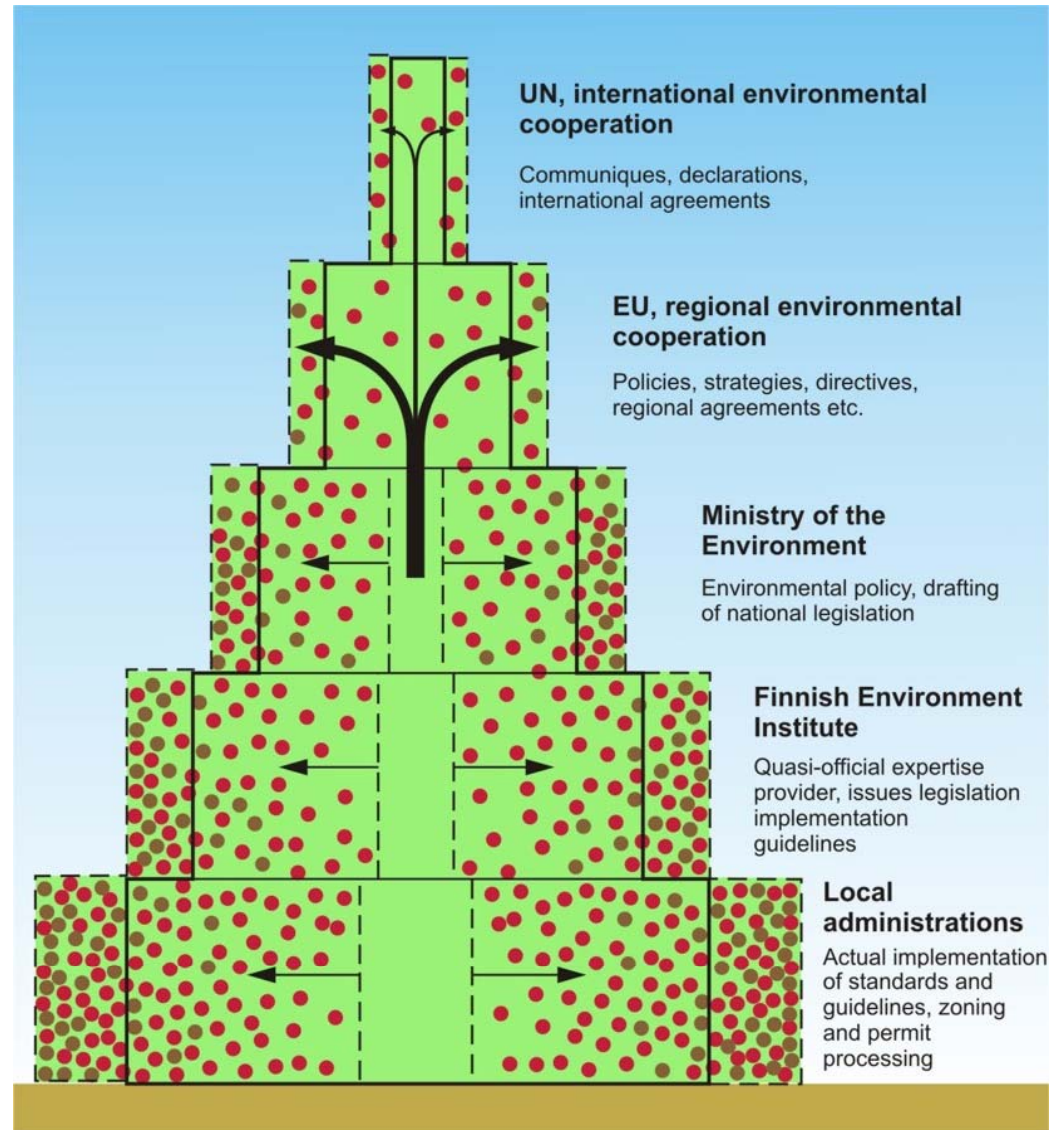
UN, international environmental cooperation

Communiques, declarations, international agreements

EU, regional environmental cooperation

Policies, strategies, directives, regional agreements etc.

Ministry of the Environment

Environmental policy, drafting of national legislation

Finnish Environment Institute

Quasi-official expertise provider, issues legislation implementation guidelines

Local administrations

Actual implementation of standards and guidelines, zoning and permit processing